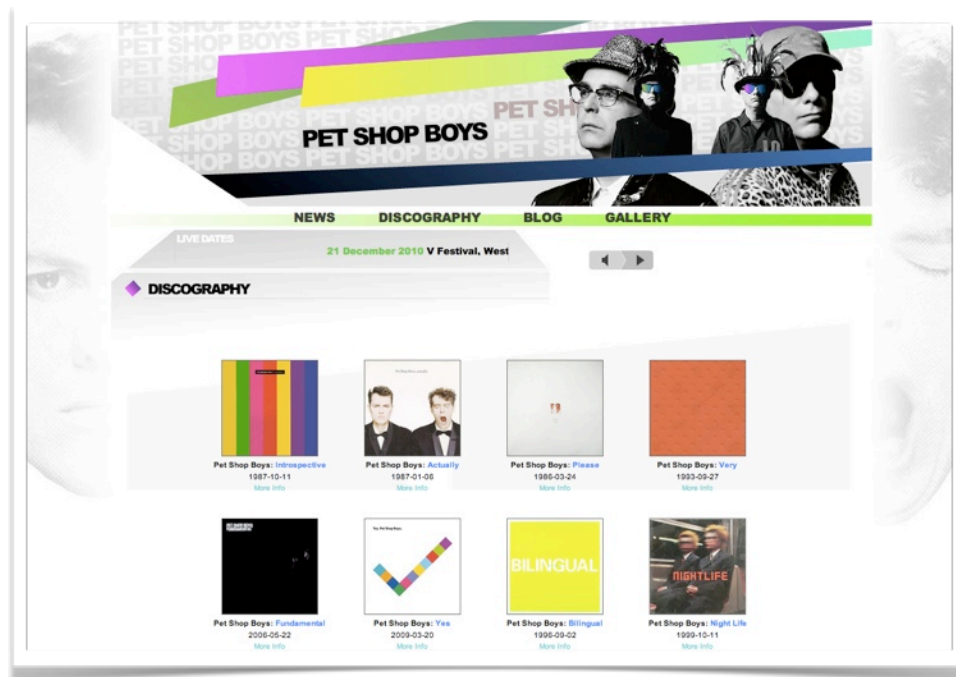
PET SHOP BOYS PET SHOP BOYS
PET SHOP BOYS PET SHOP BOYS
PET SHOP BOYS
PET SH

NEWS DISCOGRAPHY BLOG GALLERY

LIVE DATES

21 December 2010 V Festival, West

DISCOGRAPHY

BILINGUAL

NIGHTLIFE

Pet Shop Boys: Introspective
1987-10-11
More Info

Pet Shop Boys: Actually
1987-01-06
More Info

Pet Shop Boys: Please
1986-03-24
More Info

Pet Shop Boys: Very
1993-09-27
More Info

Pet Shop Boys: Fundamental
2006-05-22
More Info

Pet Shop Boys: Yes
2009-03-20
More Info

Pet Shop Boys: Bilingual
1996-09-02
More Info

Pet Shop Boys: Night Life
1999-10-11
More Info